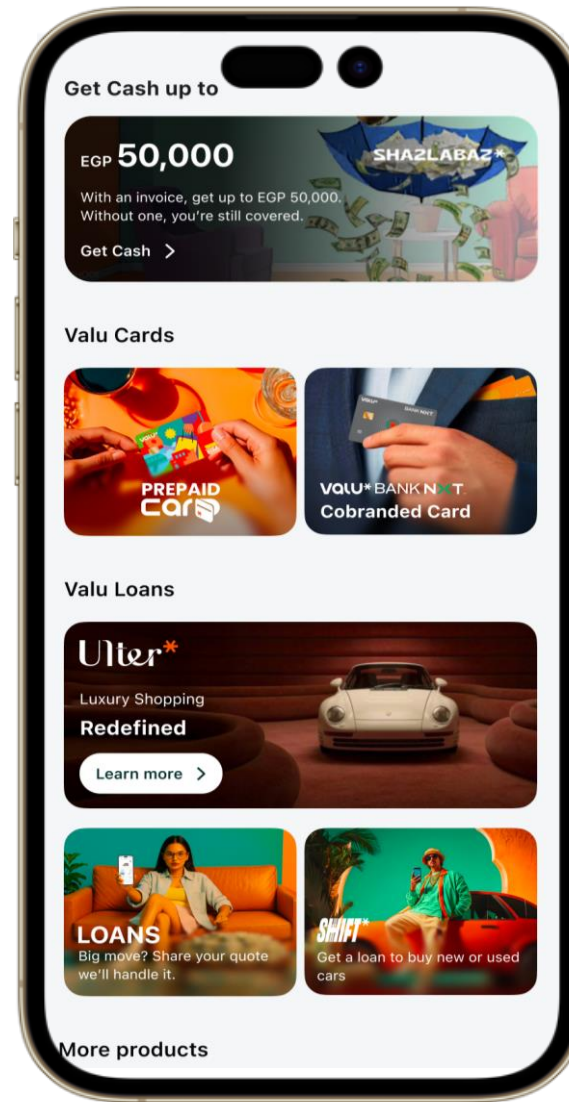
Get Cash up to

EGP 50,000

SHAZLABAZ*

With an invoice, get up to EGP 50,000. Without one, you're still covered.

Get Cash >

Valu Cards

PREPAID Card

valu* BANK NXT

Cobranded Card

Valu Loans

Ulter*

Luxury Shopping

Redefined

Learn more >

LOANS

Big move? Share your quote we'll handle it.

SHIFT*

Get a loan to buy new or used cars

More products